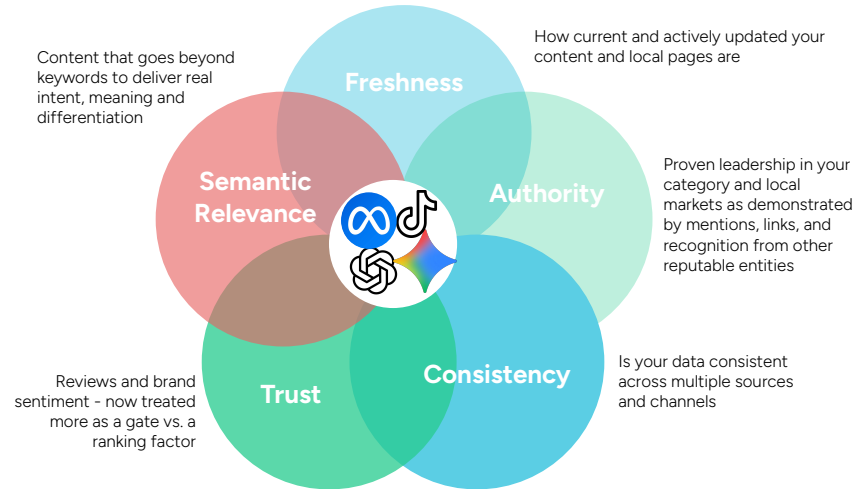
Content that goes beyond keywords to deliver real intent, meaning and differentiation

Freshness

How current and actively updated your content and local pages are

Semantic Relevance

Authority

Proven leadership in your category and local markets as demonstrated by mentions, links, and recognition from other reputable entities

Reviews and brand sentiment - now treated more as a gate vs. a ranking factor

Trust

Consistency

Is your data consistent across multiple sources and channels